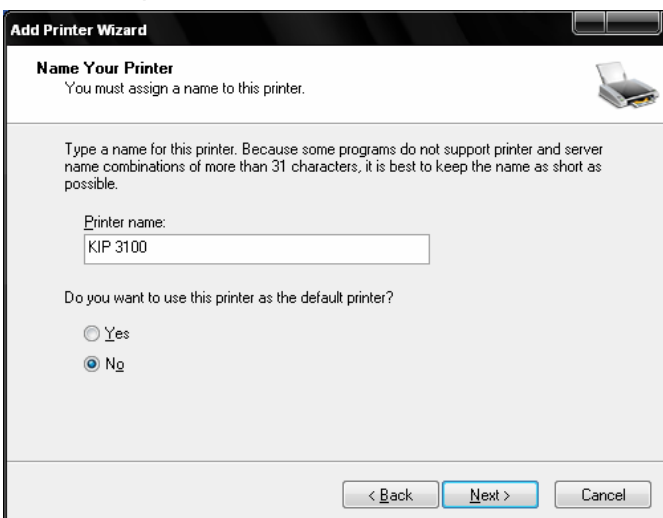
Add Printer Wizard

Name Your Printer
You must assign a name to this printer.

Type a name for this printer. Because some programs do not support printer and server name combinations of more than 31 characters, it is best to keep the name as short as possible.

Printer name:
KIP 3100

Do you want to use this printer as the default printer?

Yes

No

< Back
Next >
Cancel